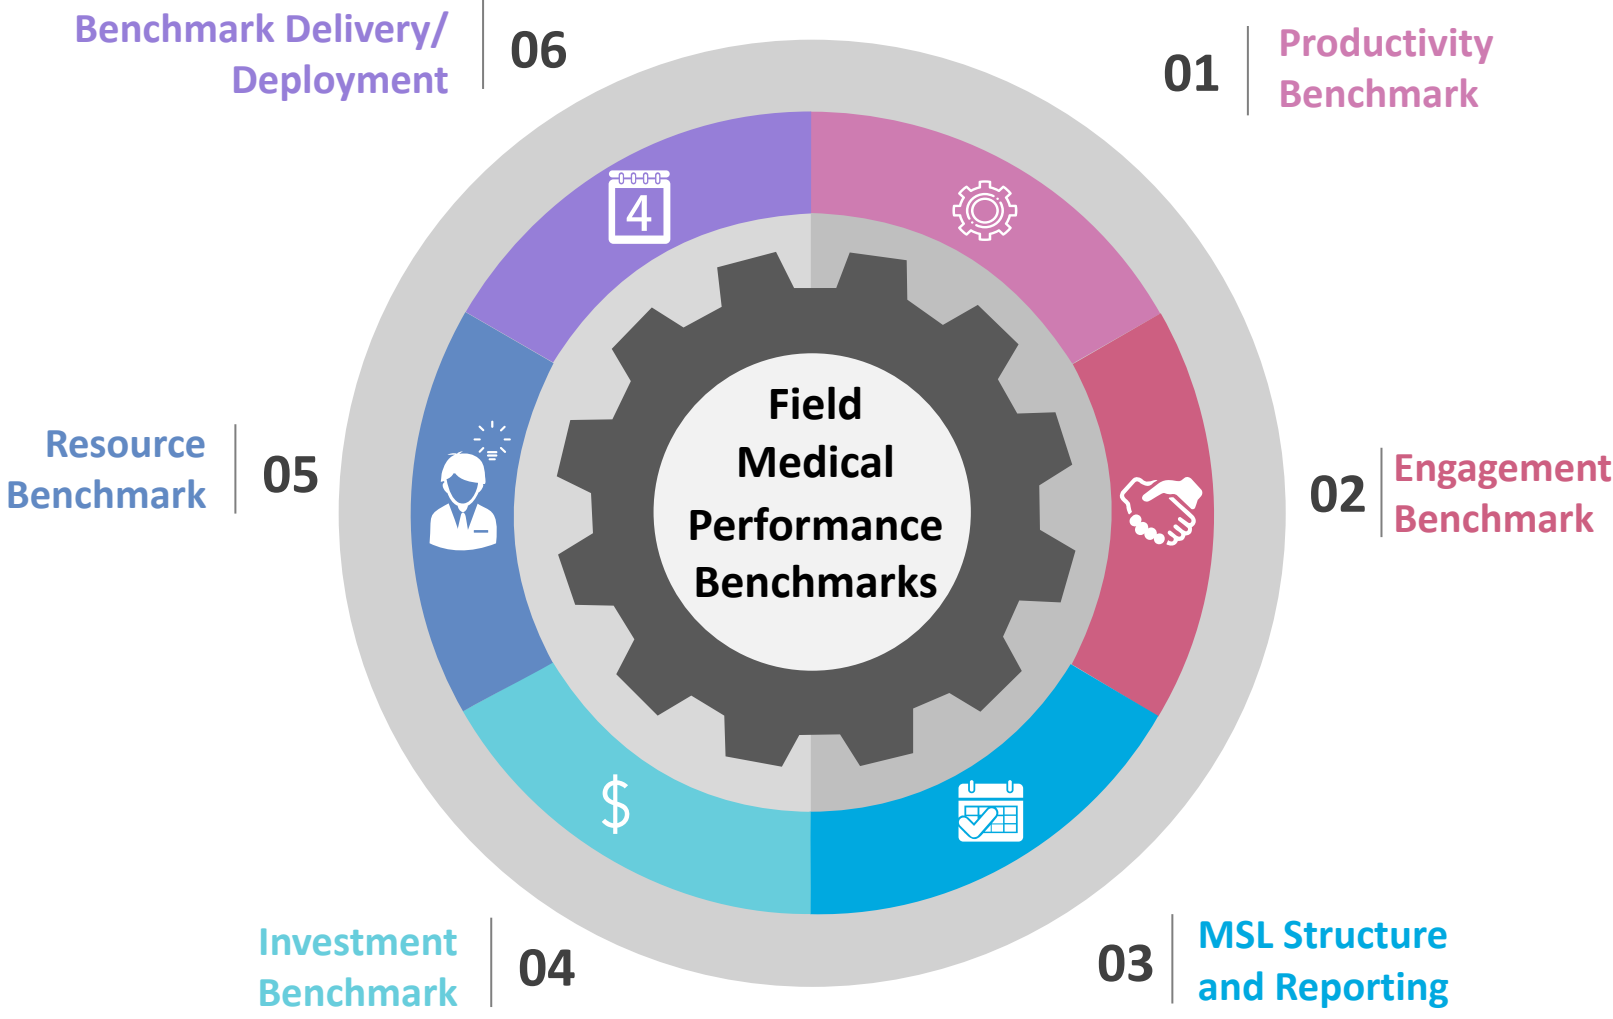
Benchmark Delivery/ Deployment

06

01

Productivity Benchmark

4

Field Medical Performance Benchmarks

Resource Benchmark

05

02

Engagement Benchmark

$

Investment Benchmark

04

03

MSL Structure and Reporting